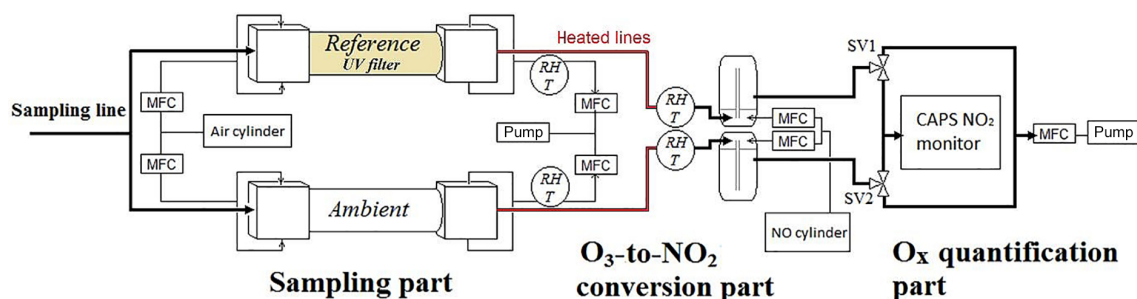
Reference
UV filter

Heated lines

SV1

Sampling line

MFC

RH
T

MFC

RH
T

MFC

MFC

CAPS NO₂ monitor

MFC

Pump

Air cylinder

Pump

MFC

MFC

RH
T

MFC

RH
T

SV2

Ambient

NO cylinder

Sampling part

$O_3$-to-$NO_2$ conversion part

$O_x$ quantification part